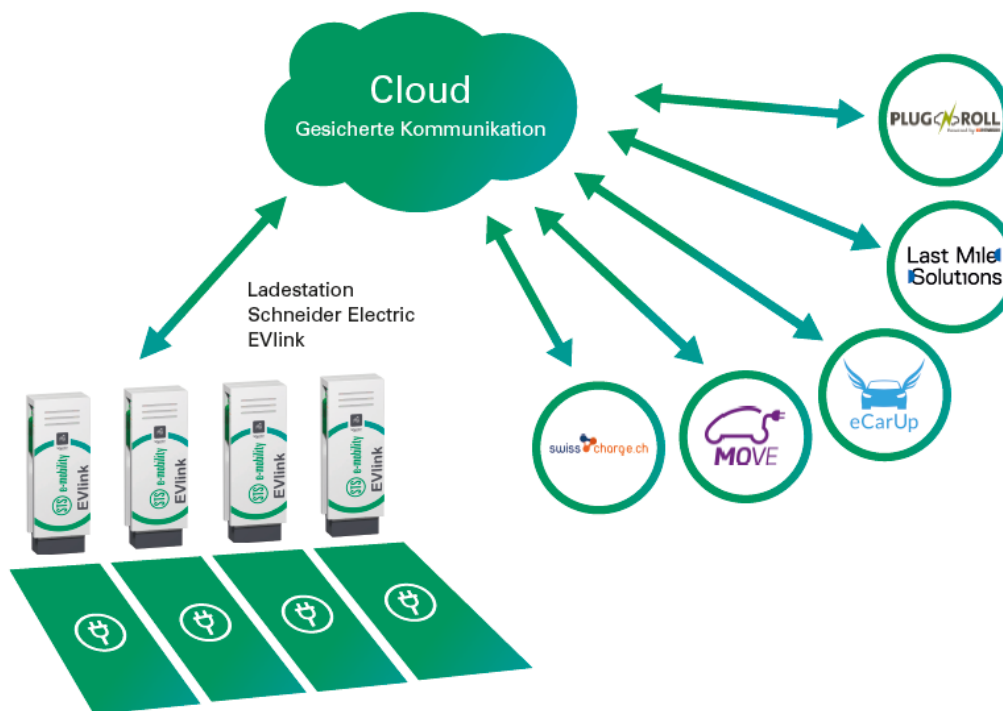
Cloud
Gesicherte Kommunikation

Ladestation
Schneider Electric
EVlink

STS e-mobility EVlink

STS e-mobility EVlink

STS e-mobility EVlink

STS e-mobility EVlink

PLUG N ROLL
Powered by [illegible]

Last Mile Solutions

eCarUp

MOVE

swisscharge.ch